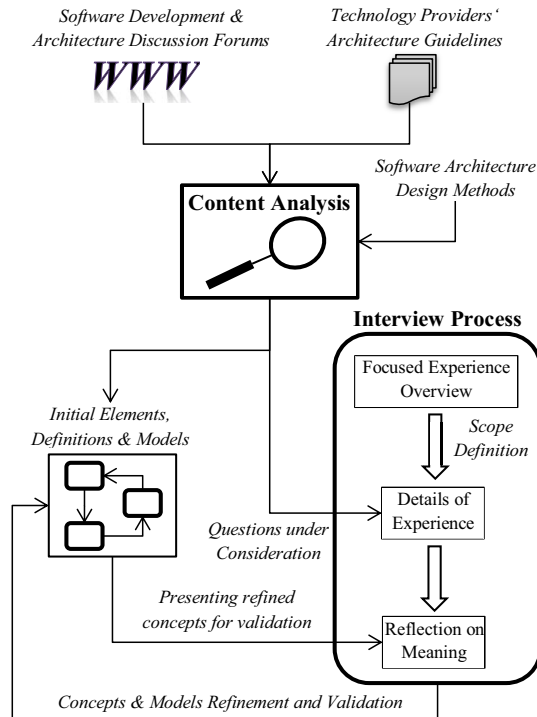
Software Development & Architecture Discussion Forums

Technology Providers' Architecture Guidelines

WWW

Content Analysis

Software Architecture Design Methods

Interview Process

Focused Experience Overview

Scope Definition

Initial Elements, Definitions & Models

Details of Experience

Questions under Consideration

Presenting refined concepts for validation

Reflection on Meaning

Concepts & Models Refinement and Validation